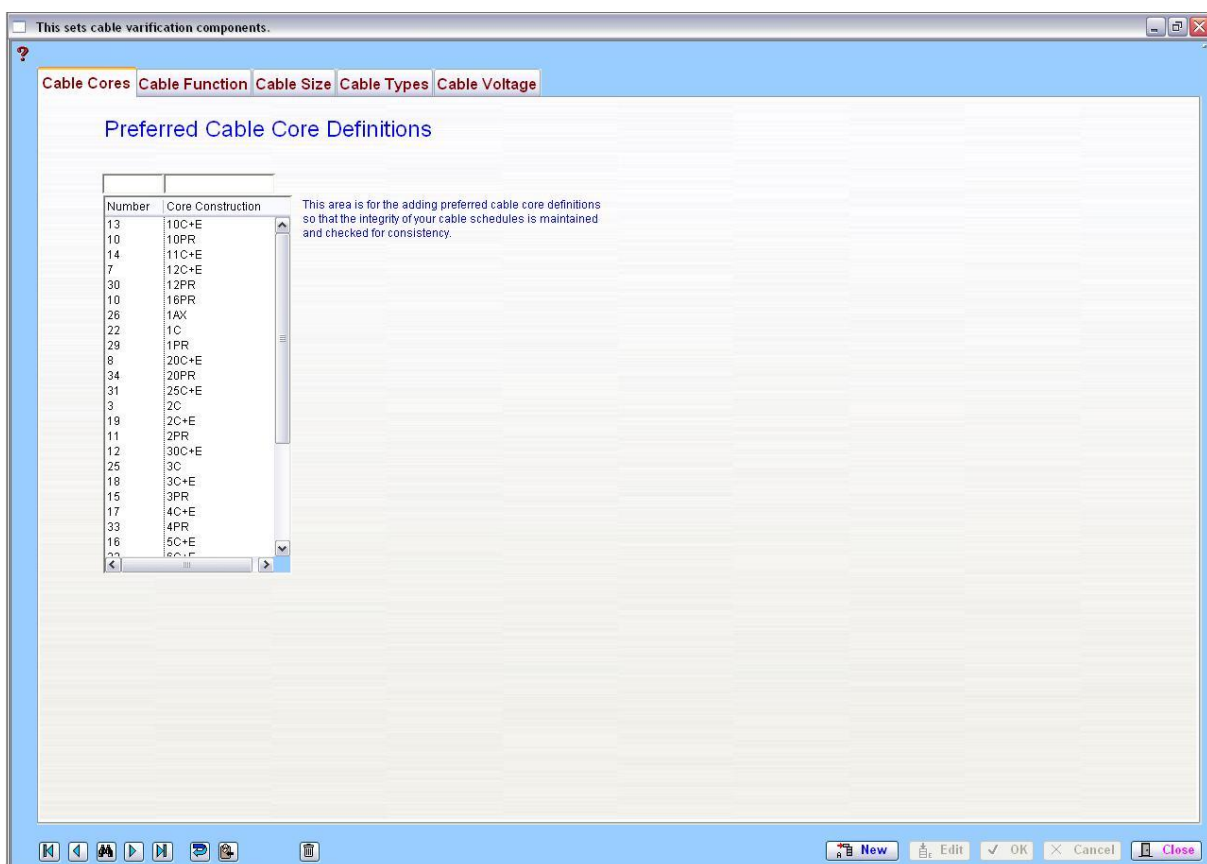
This sets cable varification components.

?

Cable Cores | Cable Function | Cable Size | Cable Types | Cable Voltage

Preferred Cable Core Definitions

| Number | Core Construction |
|---|---|
| 13 | 10C+E |
| 10 | 10PR |
| 14 | 11C+E |
| 7 | 12C+E |
| 30 | 12PR |
| 10 | 16PR |
| 26 | 1AX |
| 22 | 1C |
| 29 | 1PR |
| 8 | 20C+E |
| 34 | 20PR |
| 31 | 25C+E |
| 3 | 2C |
| 19 | 2C+E |
| 11 | 2PR |
| 12 | 30C+E |
| 25 | 3C |
| 18 | 3C+E |
| 15 | 3PR |
| 17 | 4C+E |
| 33 | 4PR |
| 16 | 5C+E |
| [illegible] | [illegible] |

This area is for the adding preferred cable core definitions so that the integrity of your cable schedules is maintained and checked for consistency.

New | Edit | ✓ OK | × Cancel | Close